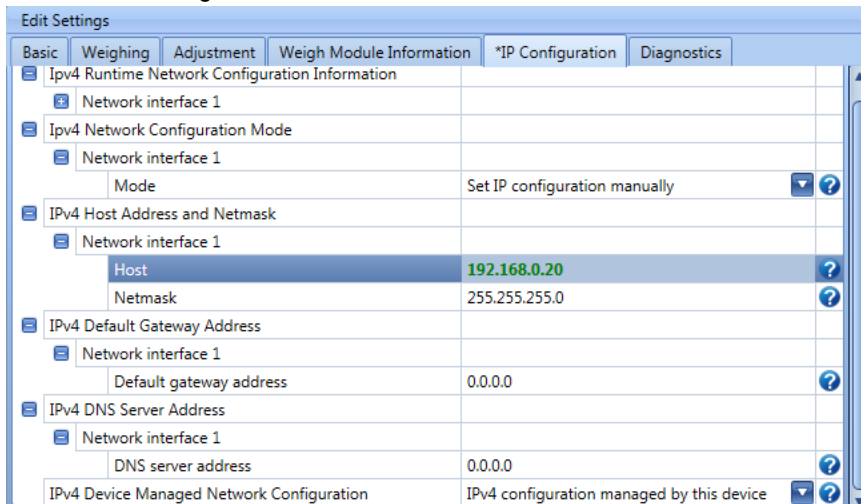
Edit Settings

Basic | Weighing | Adjustment | Weigh Module Information | *IP Configuration | Diagnostics

| | |
|---|---|
| Ipv4 Runtime Network Configuration Information | |
| Network interface 1 | |
| Ipv4 Network Configuration Mode | |
| Network interface 1 | |
| Mode | Set IP configuration manually |
| IPv4 Host Address and Netmask | |
| Network interface 1 | |
| Host | 192.168.0.20 |
| Netmask | 255.255.255.0 |
| IPv4 Default Gateway Address | |
| Network interface 1 | |
| Default gateway address | 0.0.0.0 |
| IPv4 DNS Server Address | |
| Network interface 1 | |
| DNS server address | 0.0.0.0 |
| IPv4 Device Managed Network Configuration | IPv4 configuration managed by this device |